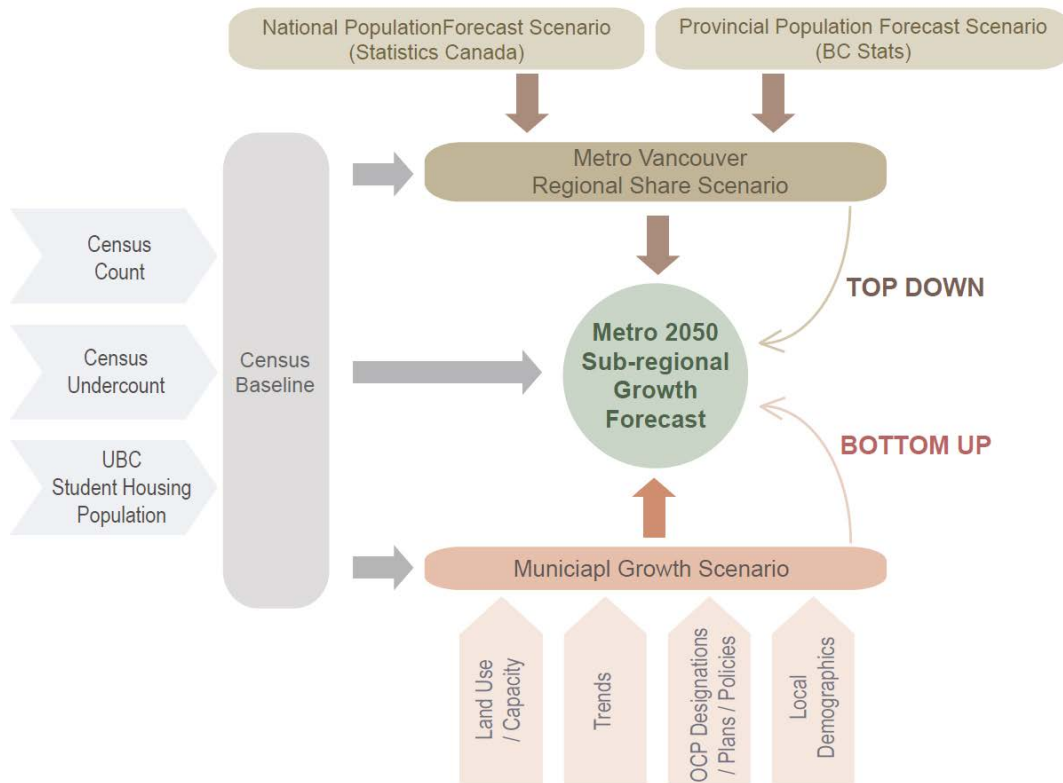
National PopulationForecast Scenario (Statistics Canada)

Provincial Population Forecast Scenario (BC Stats)

Metro Vancouver Regional Share Scenario

Census Count

Census Undercount

UBC Student Housing Population

Census Baseline

TOP DOWN

Metro 2050 Sub-regional Growth Forecast

BOTTOM UP

Municiapl Growth Scenario

Land Use / Capacity

Trends

OCP Designations / Plans / Policies

Local Demographics